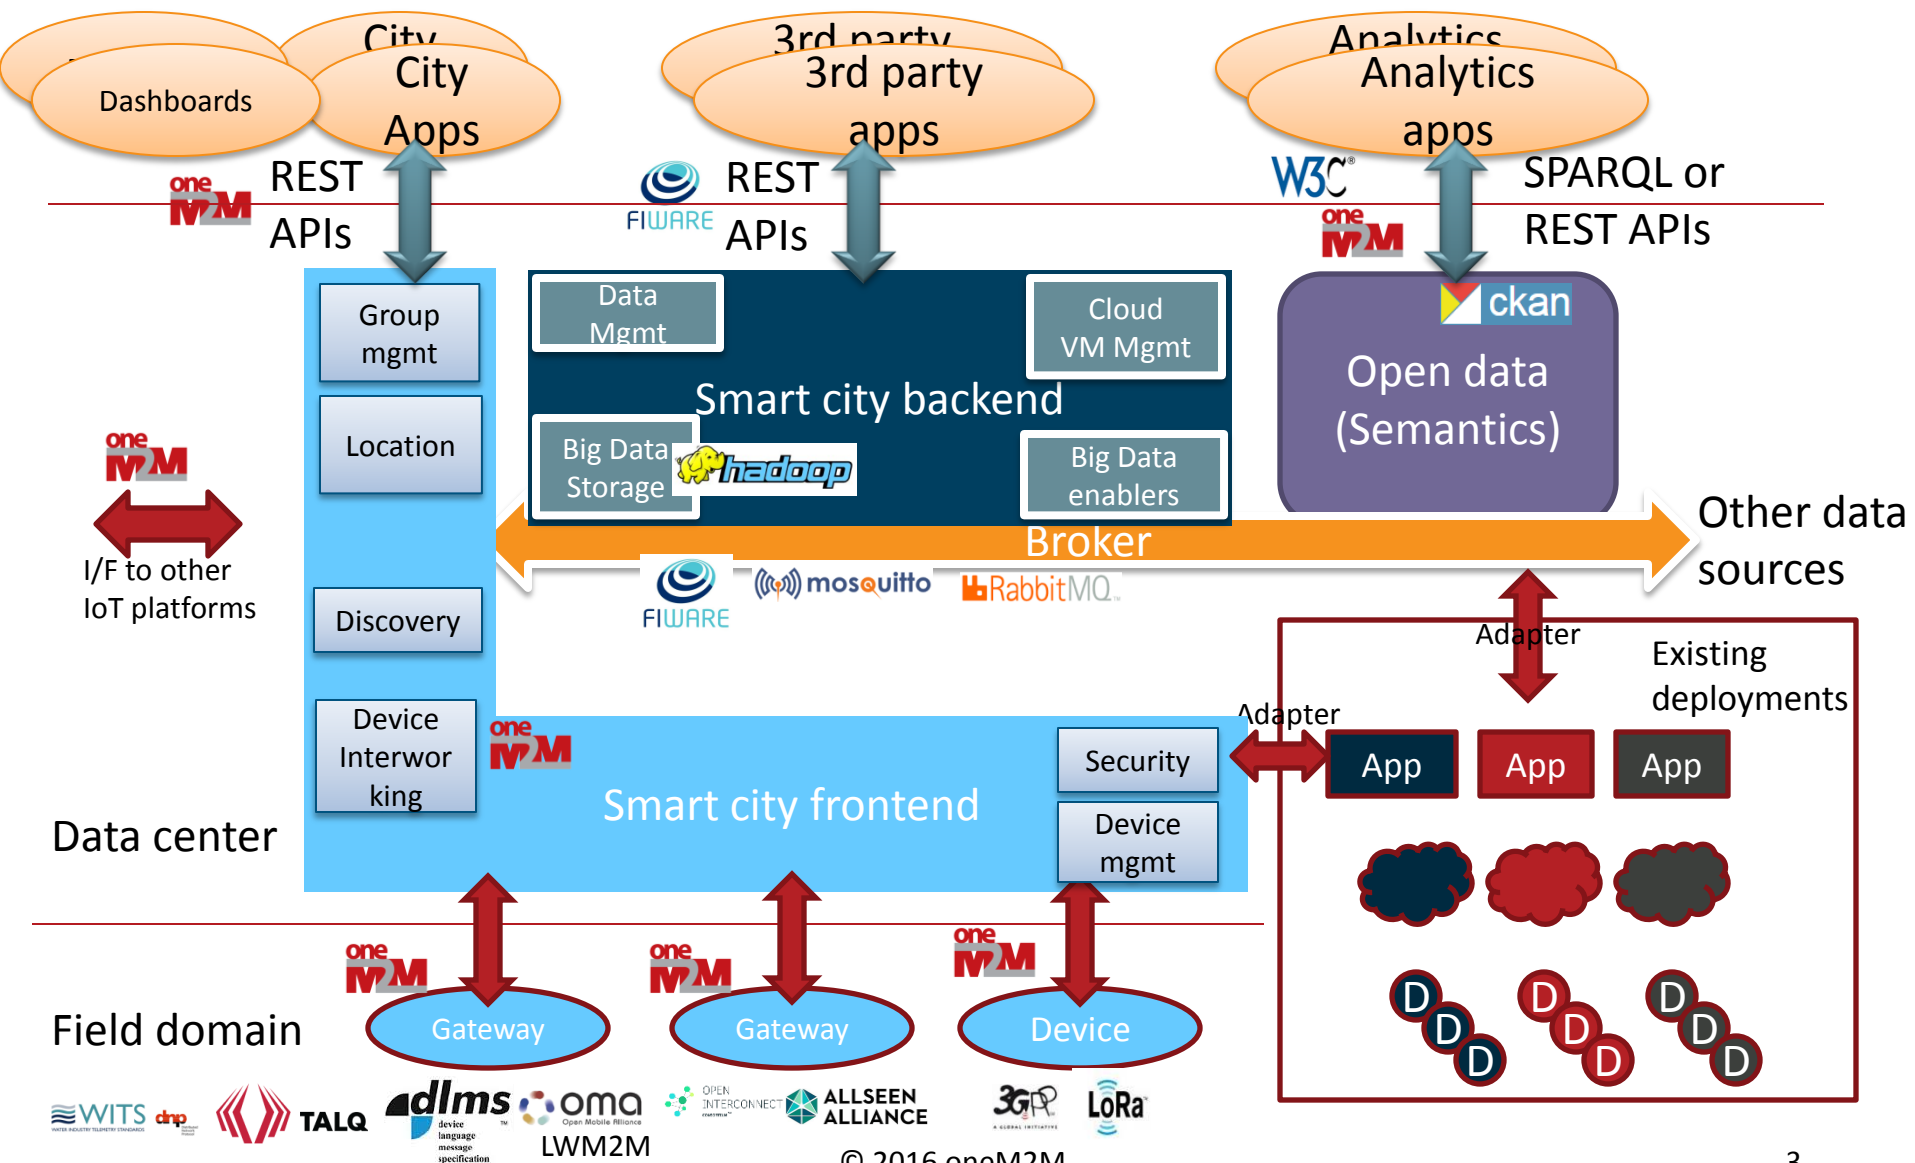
City
Dashboards
City Apps
3rd party
3rd party apps
Analytics
Analytics apps
one M2M
REST APIs
FIWARE
REST APIs
W3C
one M2M
SPARQL or REST APIs
Group mgmt
Location
Data Mgmt
Cloud VM Mgmt
Smart city backend
Big Data Storage
hadoop
Big Data enablers
ckan
Open data (Semantics)
one M2M
I/F to other IoT platforms
Broker
Other data sources
FIWARE
mosquitto
RabbitMQ
Discovery
Adapter
Existing deployments
Device Interworking
one M2M
Smart city frontend
Security
Device mgmt
Adapter
App
App
App
Data center
D
D
D
D
D
D
D
D
D
one M2M
one M2M
one M2M
Field domain
Gateway
Gateway
Device
WITS dnp
TALQ
dlms device language message specification
oma Open Mobile Alliance
LWM2M
OPEN INTERCONNECT
ALLSEEN ALLIANCE
3GPP
LoRa
© 2016 oneM2M
3